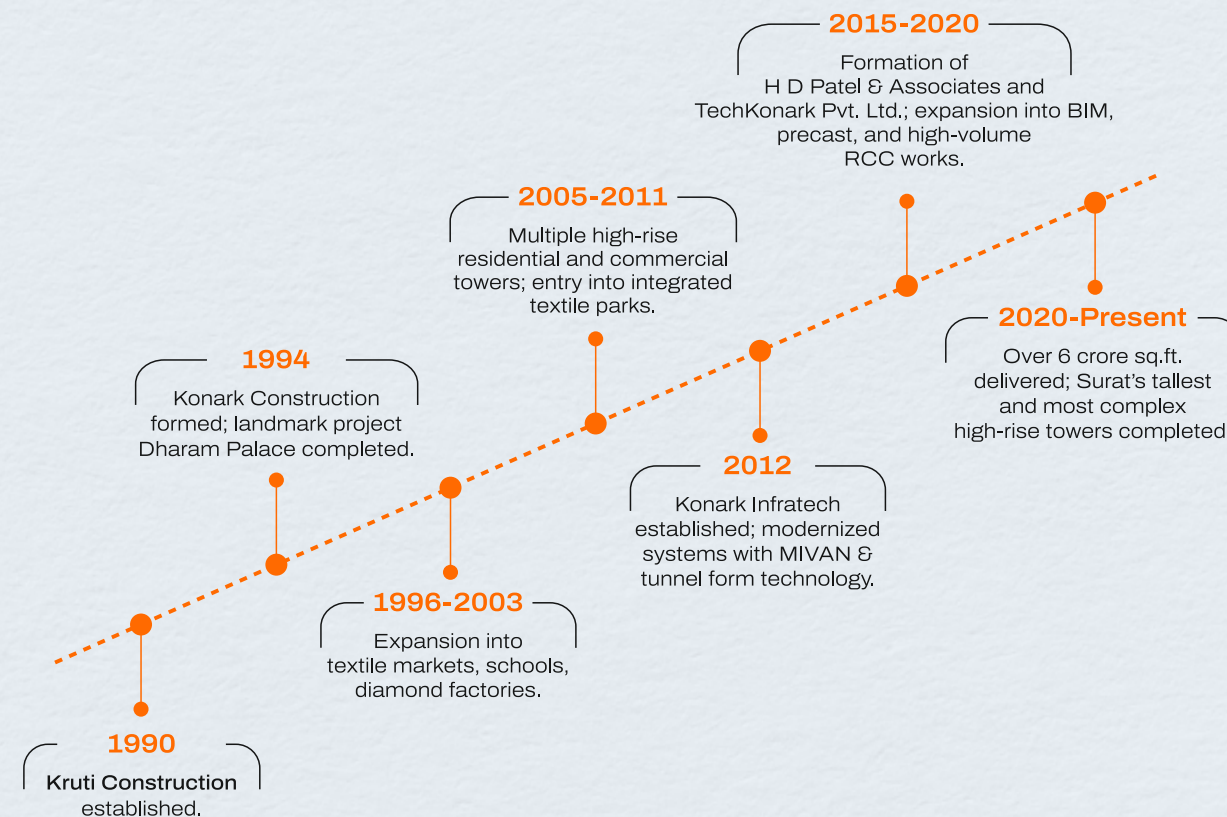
2015-2020
Formation of H D Patel & Associates and TechKonark Pvt. Ltd.; expansion into BIM, precast, and high-volume RCC works.

2005-2011
Multiple high-rise residential and commercial towers; entry into integrated textile parks.

2020-Present
Over 6 crore sq.ft. delivered; Surat's tallest and most complex high-rise towers completed

1994
Konark Construction formed; landmark project Dharam Palace completed.

2012
Konark Infratech established; modernized systems with MIVAN & tunnel form technology.

1996-2003
Expansion into textile markets, schools, diamond factories.

1990
Kruti Construction established.